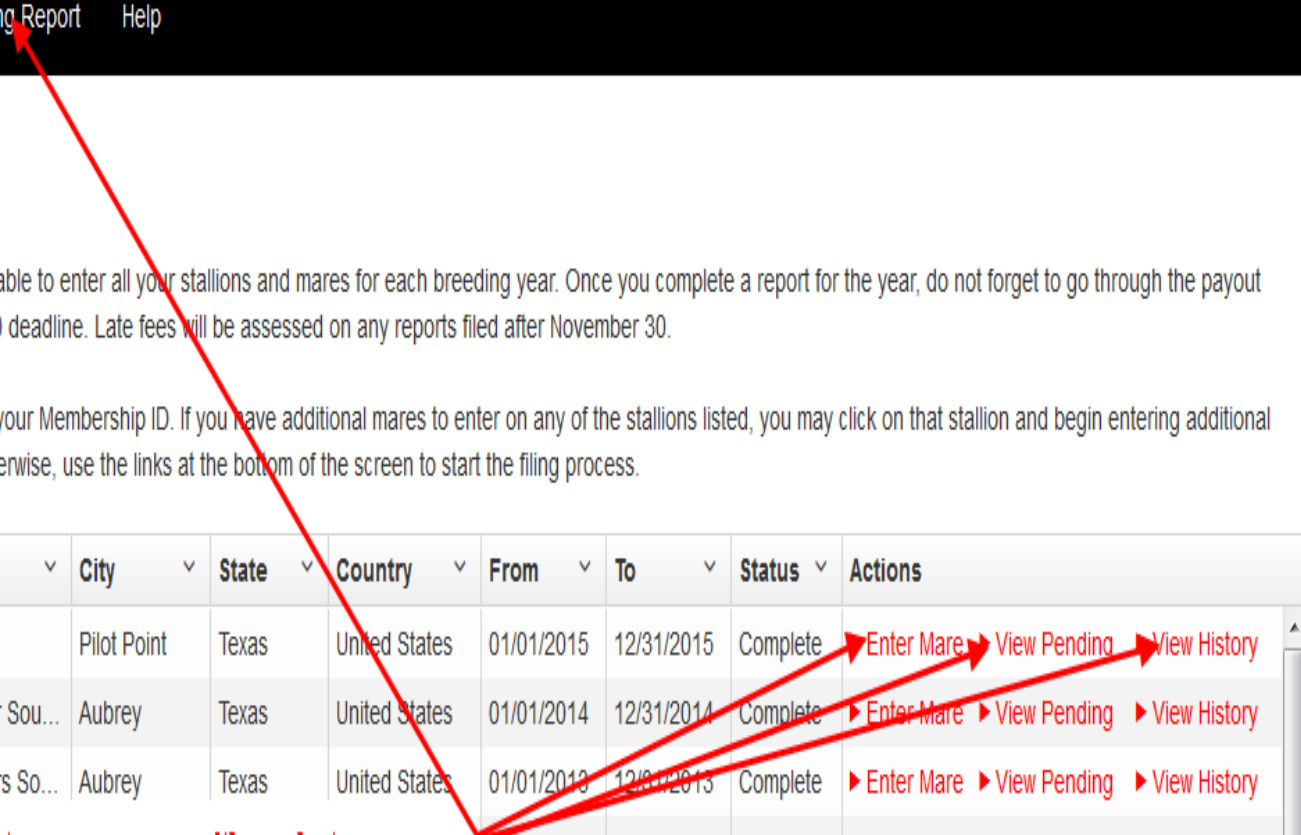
ng Report Help

able to enter all your stallions and mares for each breeding year. Once you complete a report for the year, do not forget to go through the payout 0 deadline. Late fees will be assessed on any reports filed after November 30.

your Membership ID. If you have additional mares to enter on any of the stallions listed, you may click on that stallion and begin entering additional erwise, use the links at the bottom of the screen to start the filing process.

| | City | State | Country | From | To | Status | Actions |
|---|---|---|---|---|---|---|---|
| | Pilot Point | Texas | United States | 01/01/2015 | 12/31/2015 | Complete | Enter Mare View Pending View History |
| r Sou... | Aubrey | Texas | United States | 01/01/2014 | 12/31/2014 | Complete | Enter Mare View Pending View History |
| rs So... | Aubrey | Texas | United States | 01/01/2013 | 12/31/2013 | Complete | Enter Mare View Pending View History |